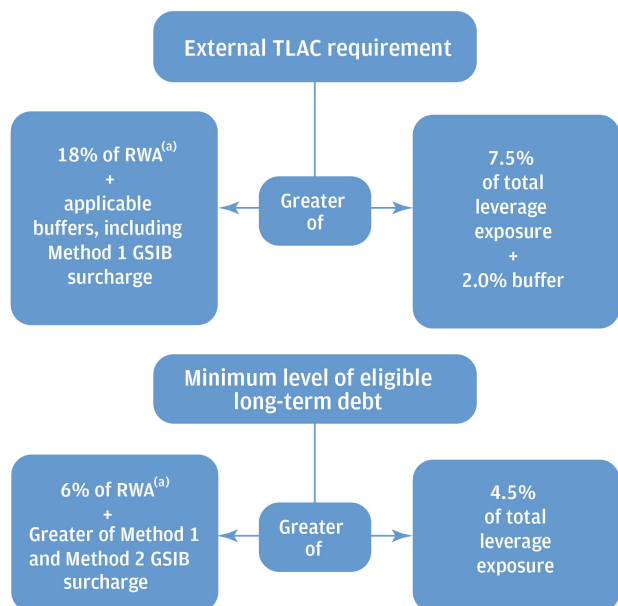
External TLAC requirement

18% of RWA$^{(a)}$
+
applicable buffers, including Method 1 GSIB surcharge

Greater of

7.5%
of total leverage exposure
+
2.0% buffer

Minimum level of eligible long-term debt

6% of RWA$^{(a)}$
+
Greater of Method 1 and Method 2 GSIB surcharge

Greater of

4.5%
of total leverage exposure